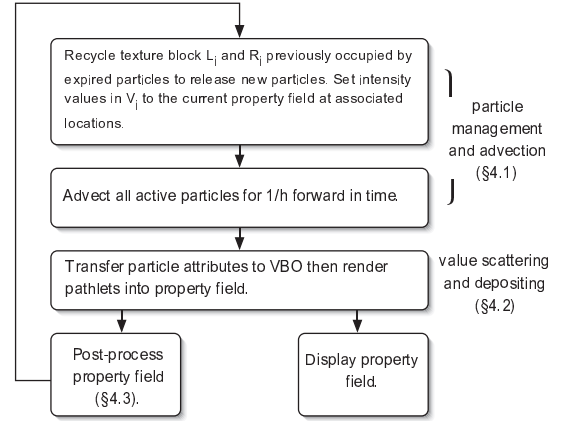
Recycle texture block $L_i$ and $R_i$ previously occupied by expired particles to release new particles. Set intensity values in $V_i$ to the current property field at associated locations.

particle management and advection (§4.1)

Advect all active particles for 1/h forward in time.

Transfer particle attributes to VBO then render pathlets into property field.

value scattering and depositing (§4.2)

Post-process property field (§4.3).

Display property field.